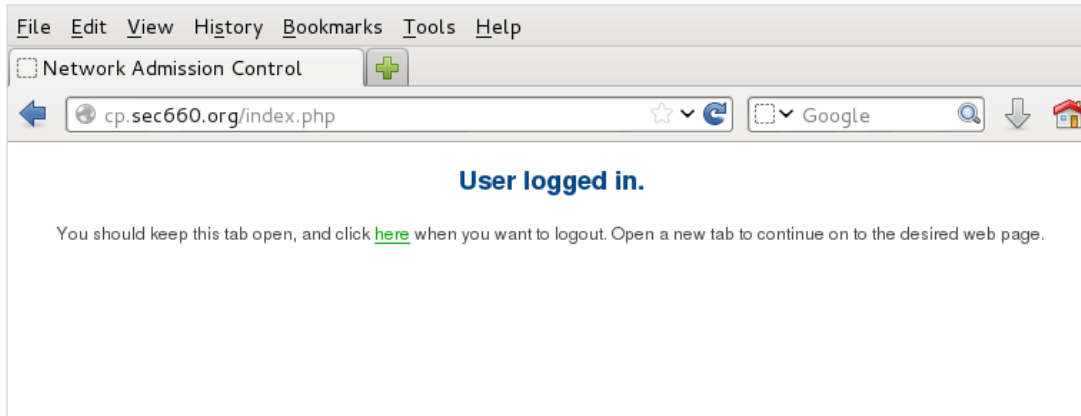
File Edit View History Bookmarks Tools Help

Network Admission Control

cp.sec660.org/index.php

Google

User logged in.

You should keep this tab open, and click here when you want to logout. Open a new tab to continue on to the desired web page.